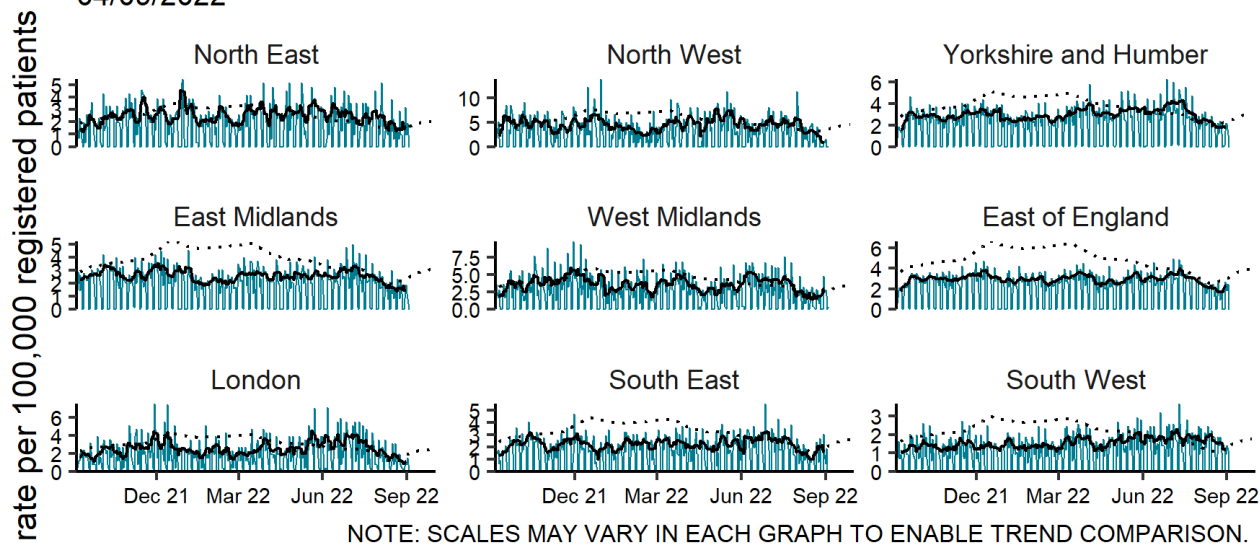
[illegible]

rate per 100,000 registered patients

North East

5
4
3
2
1
0

North West

10
5
0

Yorkshire and Humber

6
4
2
0

East Midlands

5
4
3
2
1
0

West Midlands

7.5
5.0
2.5
0.0

East of England

6
4
2
0

London

6
4
2
0

Dec 21 Mar 22 Jun 22 Sep 22

South East

5
4
3
2
1
0

Dec 21 Mar 22 Jun 22 Sep 22

South West

3
2
1
0

Dec 21 Mar 22 Jun 22 Sep 22

NOTE: SCALES MAY VARY IN EACH GRAPH TO ENABLE TREND COMPARISON.